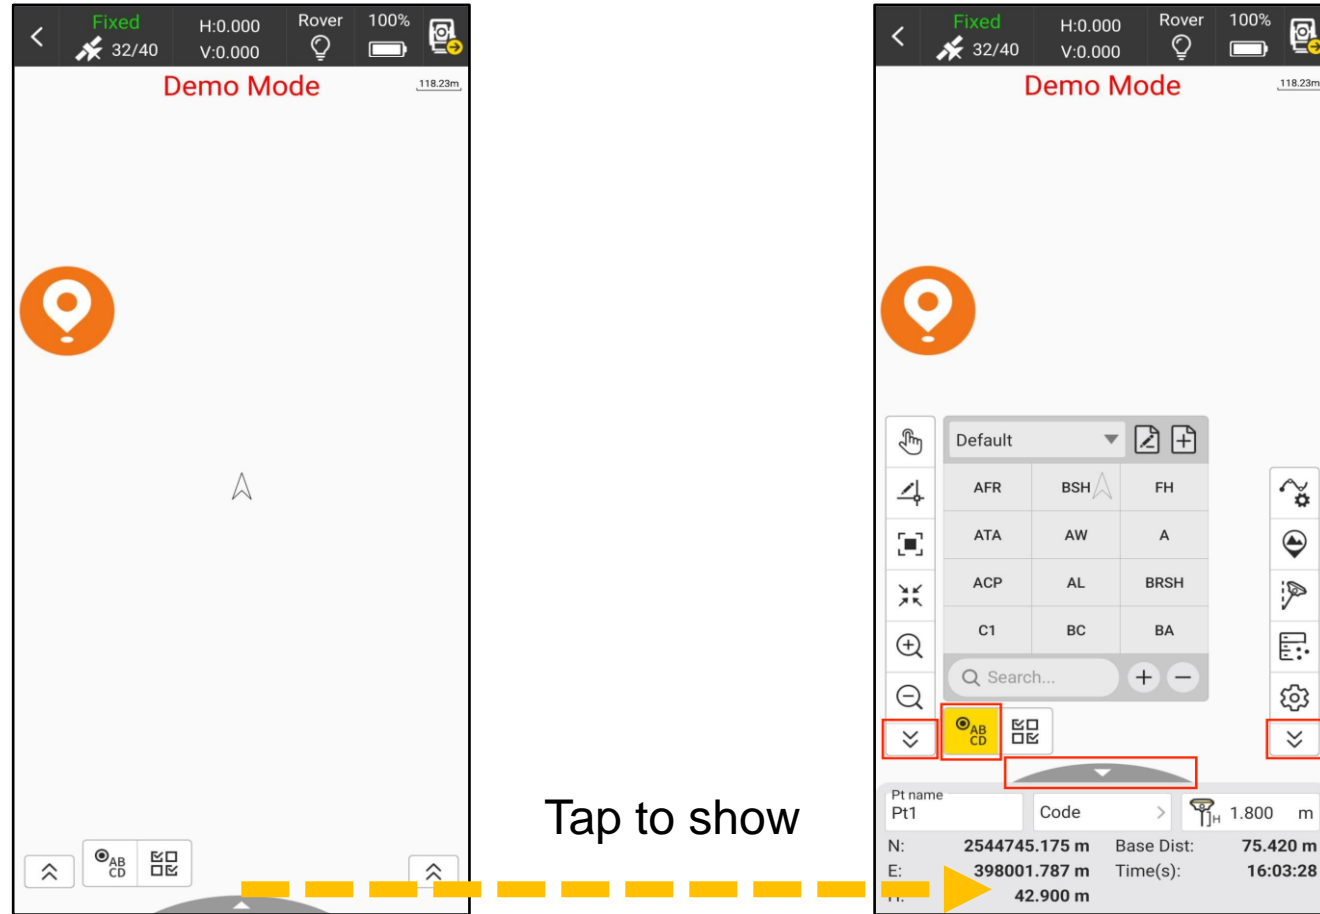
Fixed
32/40
H:0.000
V:0.000
Rover
100%
Demo Mode
118.23m

AB CD

Tap to show

Fixed
32/40
H:0.000
V:0.000
Rover
100%
Demo Mode
118.23m

Default

| AFR | BSH | FH |
|---|---|---|
| ATA | AW | A |
| ACP | AL | BRSH |
| C1 | BC | BA |

Search...

AB CD

Pt name
Pt1
Code
H 1.800 m
N: 2544745.175 m
E: 398001.787 m
H: 42.900 m
Base Dist: 75.420 m
Time(s): 16:03:28